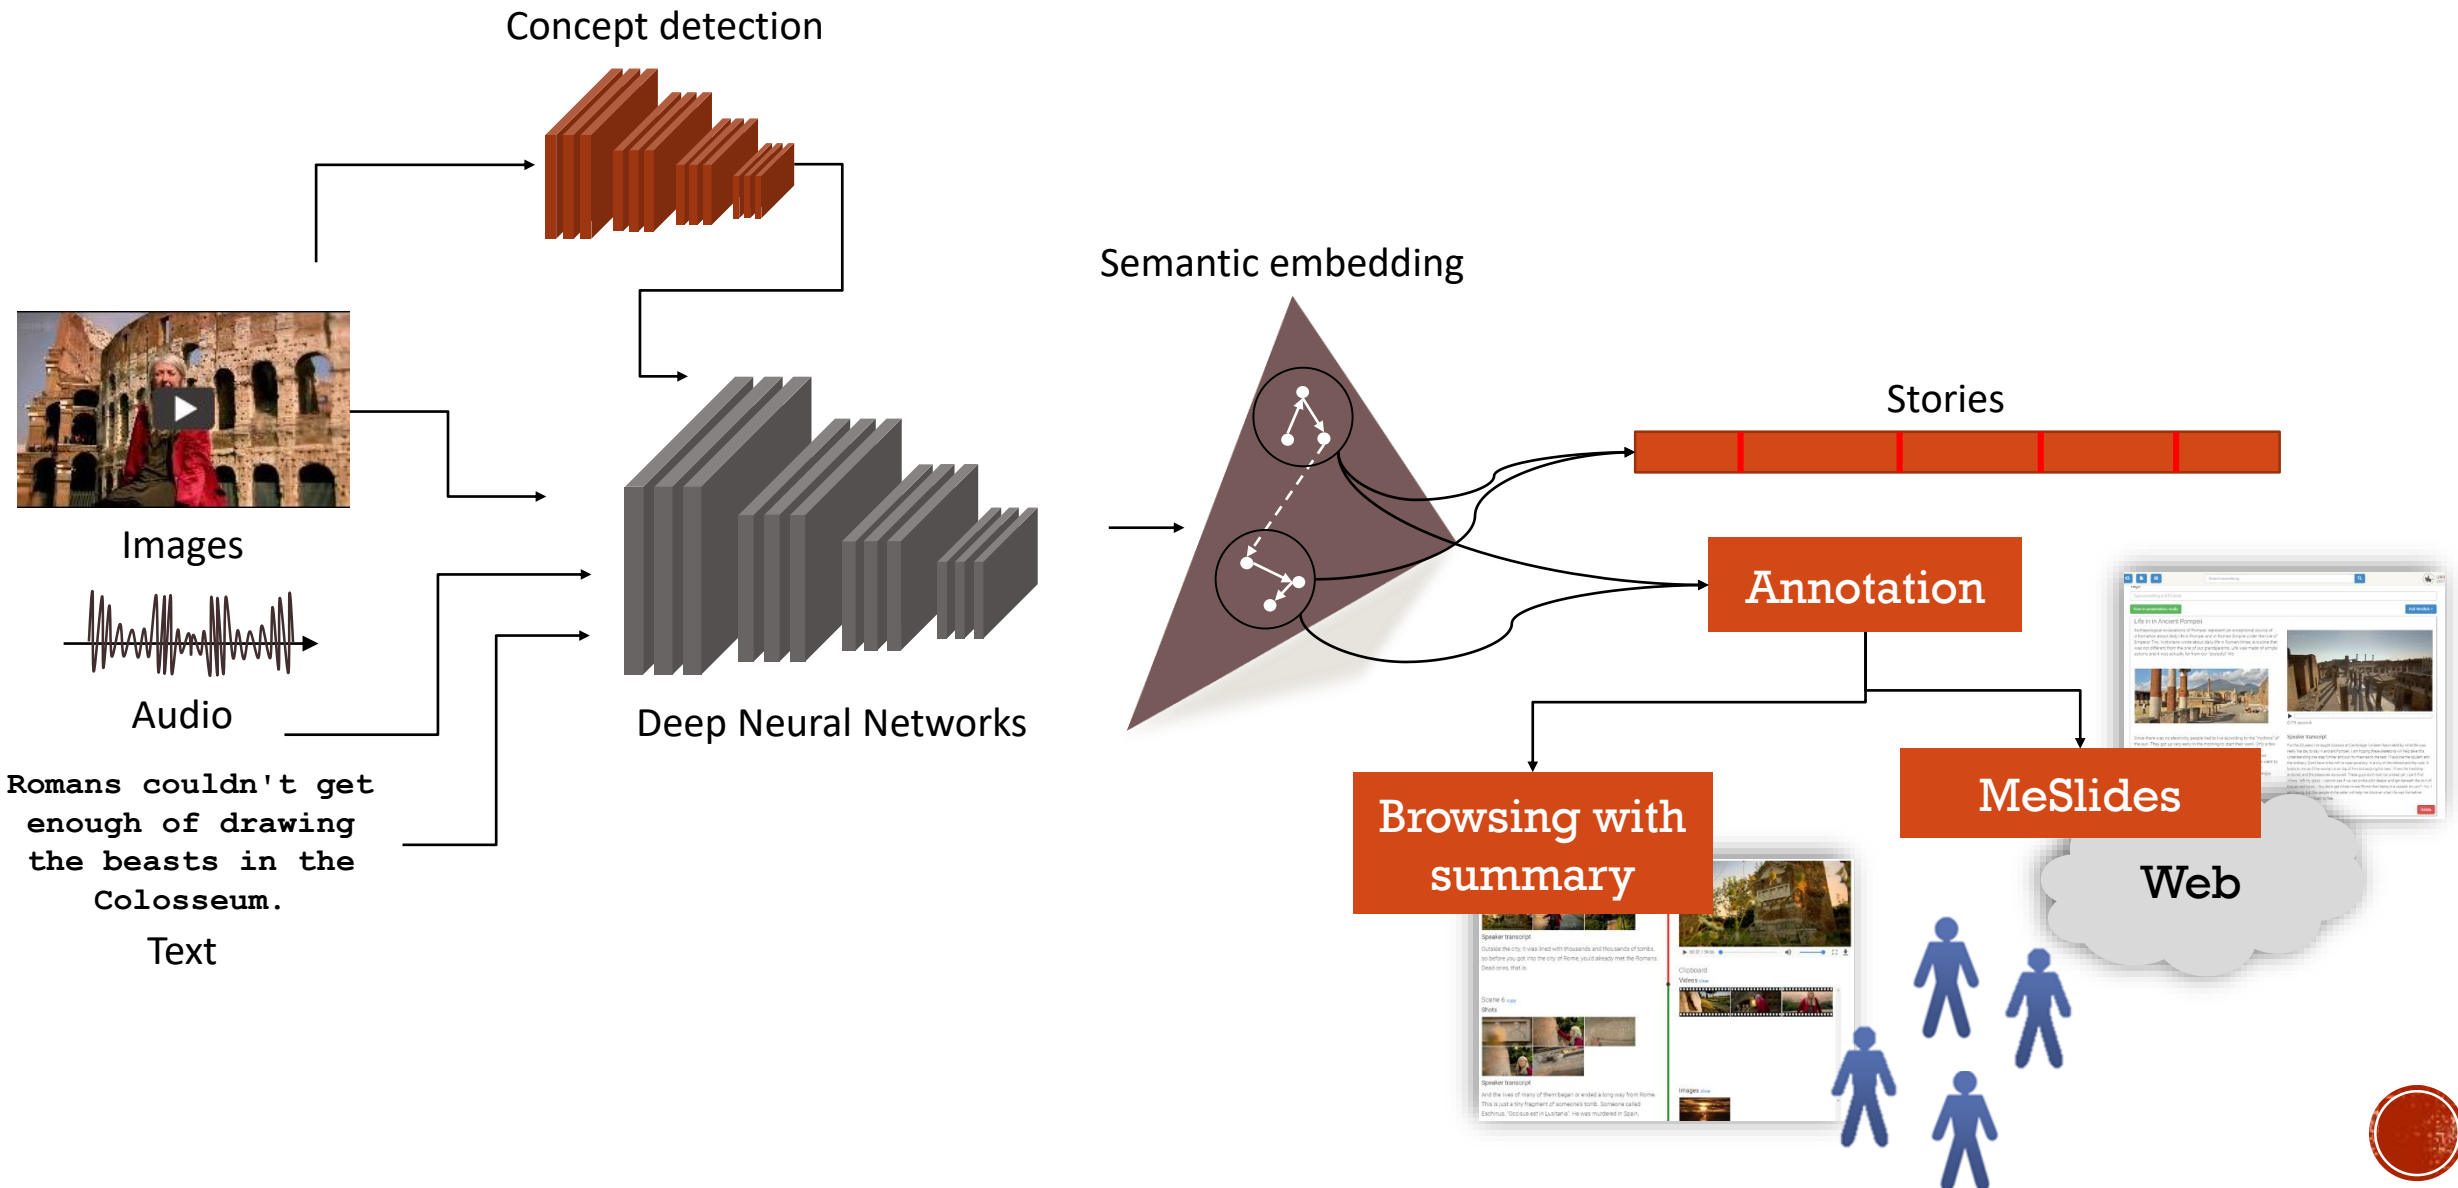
Concept detection

Semantic embedding

Stories

Images

Audio

Romans couldn't get enough of drawing the beasts in the Colosseum.

Text

Deep Neural Networks

Annotation

Browsing with summary

MeSlides

Web